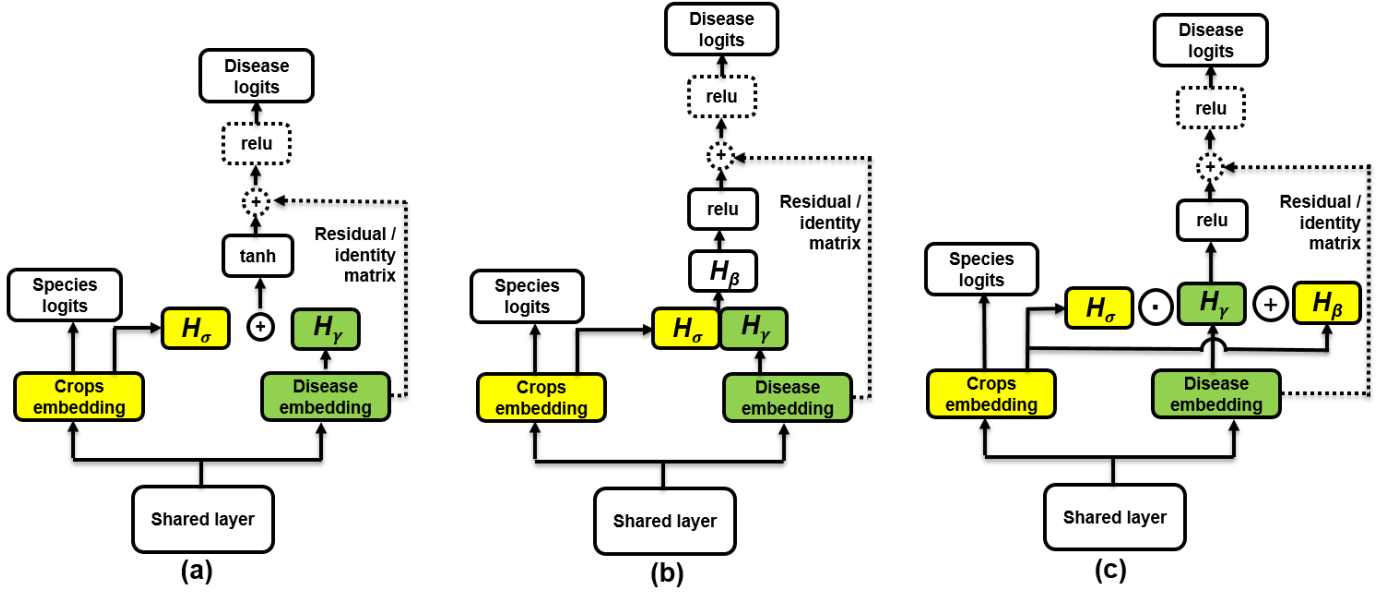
Disease logits

relu

+

tanh

Residual / identity matrix

Species logits

$H_\sigma$

+

$H_\gamma$

Crops embedding

Disease embedding

Shared layer

(a)

Disease logits

relu

+

relu

Residual / identity matrix

$H_\beta$

Species logits

$H_\sigma$

$H_\gamma$

Crops embedding

Disease embedding

Shared layer

(b)

Disease logits

relu

+

relu

Residual / identity matrix

Species logits

$H_\sigma$

$\cdot$

$H_\gamma$

+

$H_\beta$

Crops embedding

Disease embedding

Shared layer

(c)